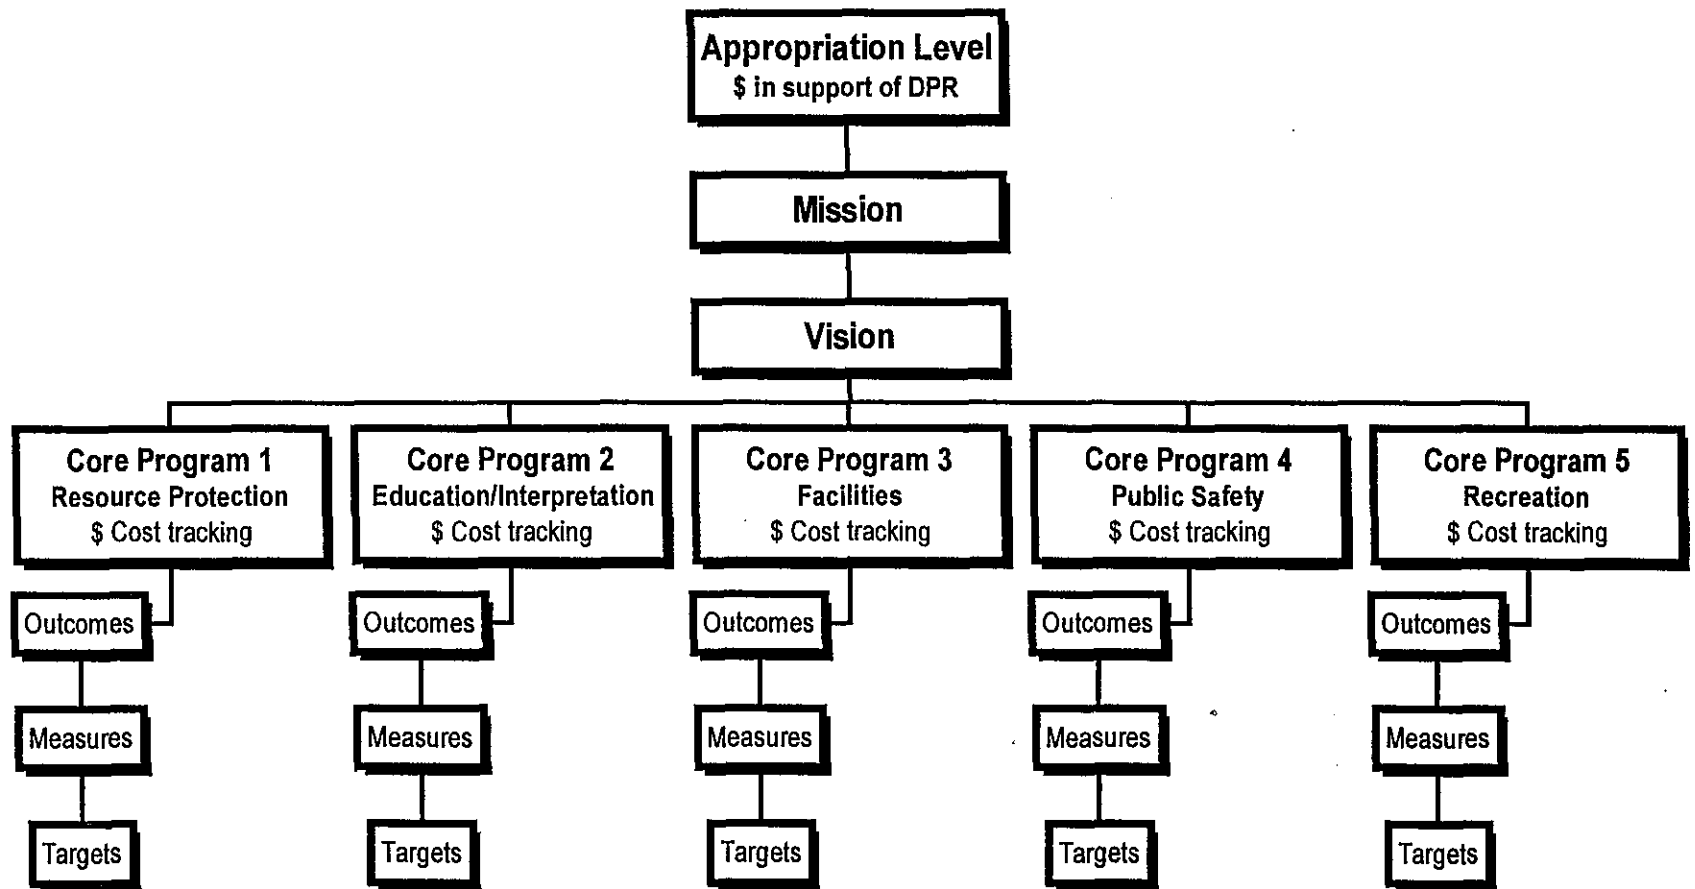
Appropriation Level
$ in support of DPR

Mission

Vision

Core Program 1
Resource Protection
$ Cost tracking

Outcomes

Measures

Targets

Core Program 2
Education/Interpretation
$ Cost tracking

Outcomes

Measures

Targets

Core Program 3
Facilities
$ Cost tracking

Outcomes

Measures

Targets

Core Program 4
Public Safety
$ Cost tracking

Outcomes

Measures

Targets

Core Program 5
Recreation
$ Cost tracking

Outcomes

Measures

Targets